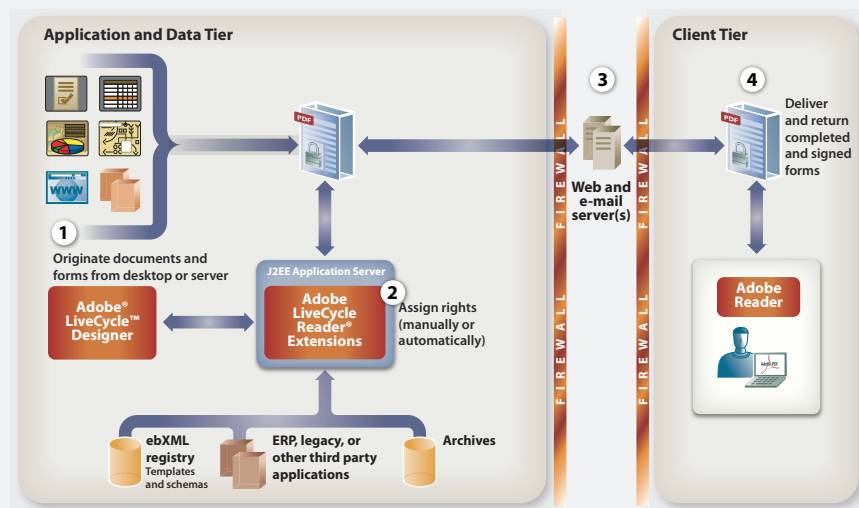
Application and Data Tier

Client Tier

PDF

1
Originate documents and forms from desktop or server

Adobe® LiveCycle™ Designer

J2EE Application Server

Adobe LiveCycle Reader® Extensions

2
Assign rights (manually or automatically)

ebXML registry
Templates and schemas

ERP, legacy, or other third party applications

Archives

FIREWALL

3
Web and e-mail server(s)

FIREWALL

4
PDF
Deliver and return completed and signed forms

Adobe Reader